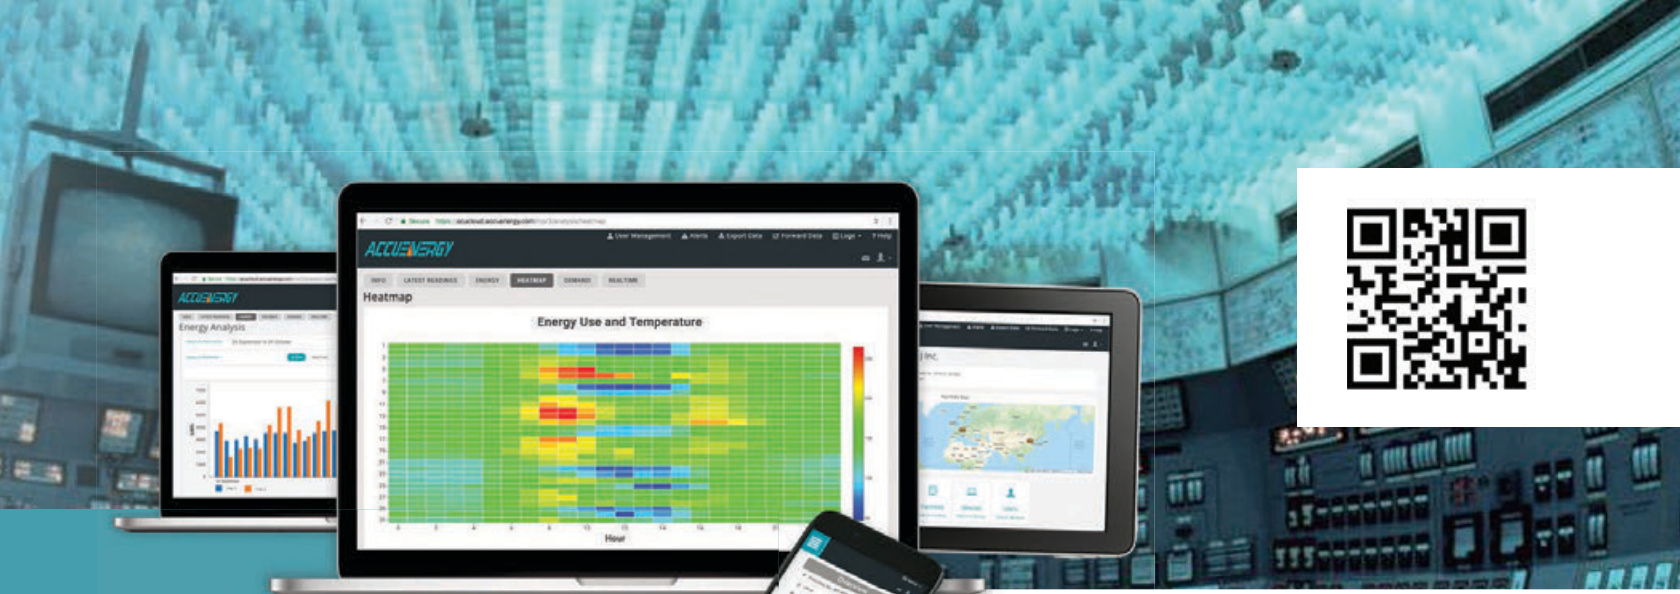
ACCUENERGY

User Management   Alerts   Export Data   Forward Data   Logs   Help

INFO   LATEST READINGS   ENERGY   HEATMAP   DEMAND   REALTIME

Heatmap

Energy Use and Temperature

Hour

ACCUENERGY

Energy Analysis

Inc.